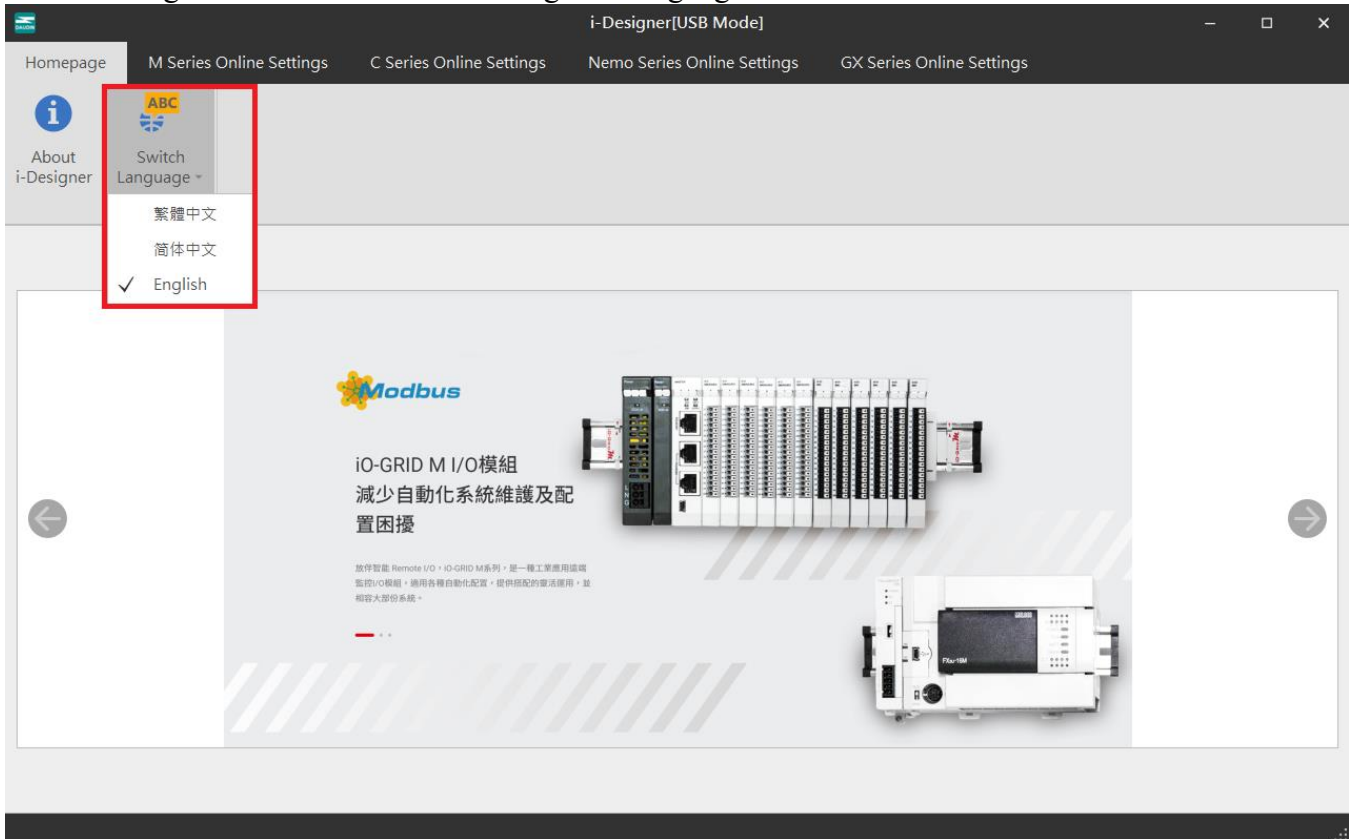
i-Designer[USB Mode]

Homepage
M Series Online Settings
C Series Online Settings
Nemo Series Online Settings
GX Series Online Settings

About i-Designer

ABC
Switch Language

繁體中文
简体中文
✓ English

Modbus

iO-GRID M I/O模組
減少自動化系統維護及配置困擾

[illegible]

FX3U-16M